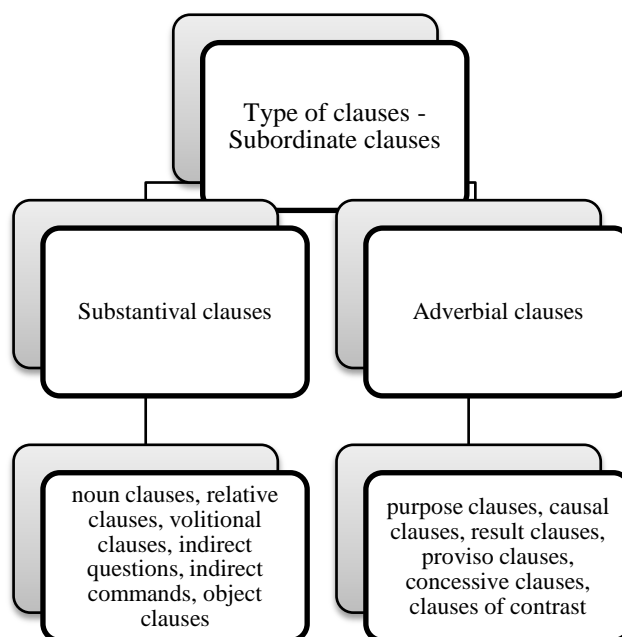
Type of clauses - Subordinate clauses

Substantival clauses

Adverbial clauses

noun clauses, relative clauses, volitional clauses, indirect questions, indirect commands, object clauses

purpose clauses, causal clauses, result clauses, proviso clauses, concessive clauses, clauses of contrast